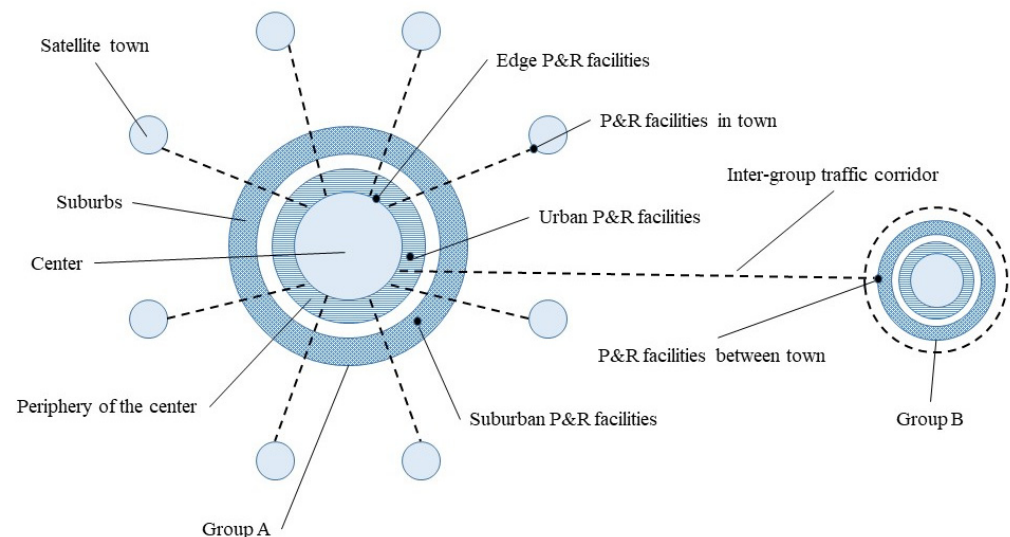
Satellite town

Edge P&R facilities

P&R facilities in town

Inter-group traffic corridor

Suburbs

Urban P&R facilities

Center

P&R facilities between town

Periphery of the center

Suburban P&R facilities

Group B

Group A